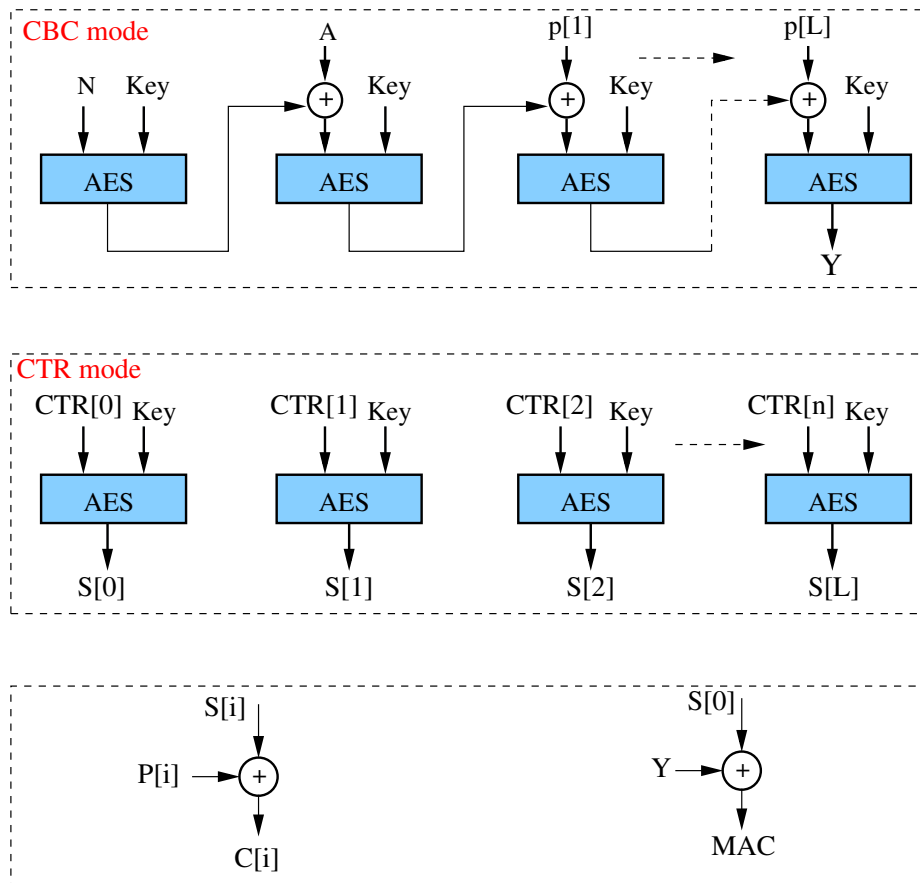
CBC mode

A

p[1]

p[L]

N

Key

Key

Key

Key

AES

AES

AES

AES

Y

CTR mode

CTR[0]

Key

CTR[1]

Key

CTR[2]

Key

CTR[n]

Key

AES

AES

AES

AES

S[0]

S[1]

S[2]

S[L]

S[i]

P[i]

+

C[i]

S[0]

Y

+

MAC